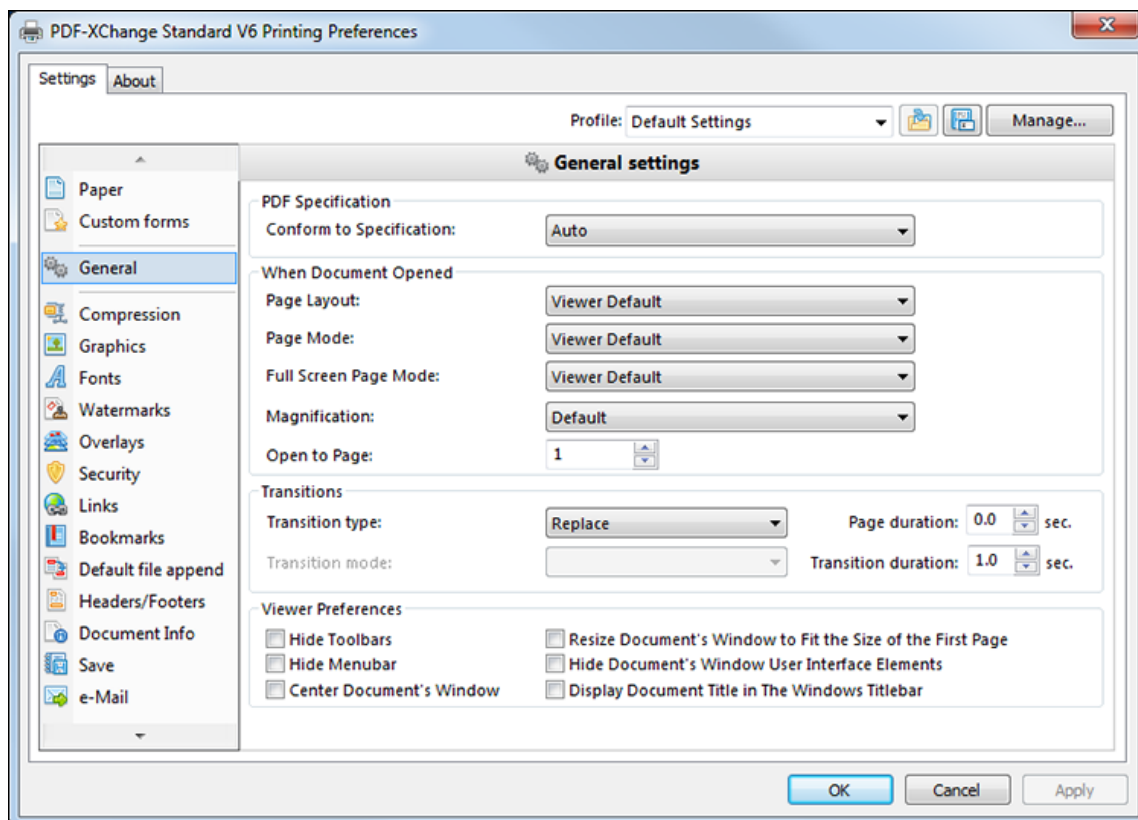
PDF-XChange Standard V6 Printing Preferences

Settings | About

Profile: Default Settings | Manage...

Paper
Custom forms
General
Compression
Graphics
Fonts
Watermarks
Overlays
Security
Links
Bookmarks
Default file append
Headers/Footers
Document Info
Save
e-Mail

General settings

PDF Specification
Conform to Specification: Auto

When Document Opened
Page Layout: Viewer Default
Page Mode: Viewer Default
Full Screen Page Mode: Viewer Default
Magnification: Default
Open to Page: 1

Transitions
Transition type: Replace
Page duration: 0.0 sec.
Transition mode:
Transition duration: 1.0 sec.

Viewer Preferences
Hide Toolbars
Resize Document's Window to Fit the Size of the First Page
Hide Menubar
Hide Document's Window User Interface Elements
Center Document's Window
Display Document Title in The Windows Titlebar

OK | Cancel | Apply